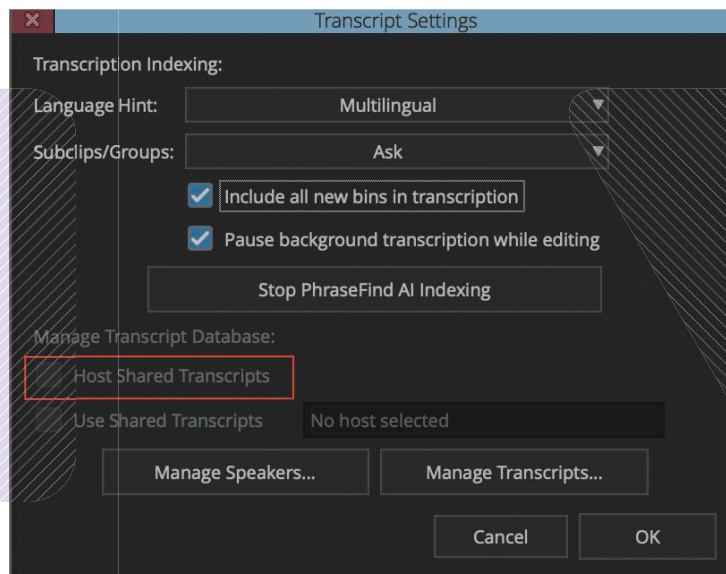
Transcript Settings

Transcription Indexing:

Language Hint: Multilingual

Subclips/Groups: Ask

Include all new bins in transcription

Pause background transcription while editing

Stop PhraseFind AI Indexing

Manage Transcript Database:

Host Shared Transcripts

Use Shared Transcripts No host selected

Manage Speakers...

Manage Transcripts...

Cancel

OK